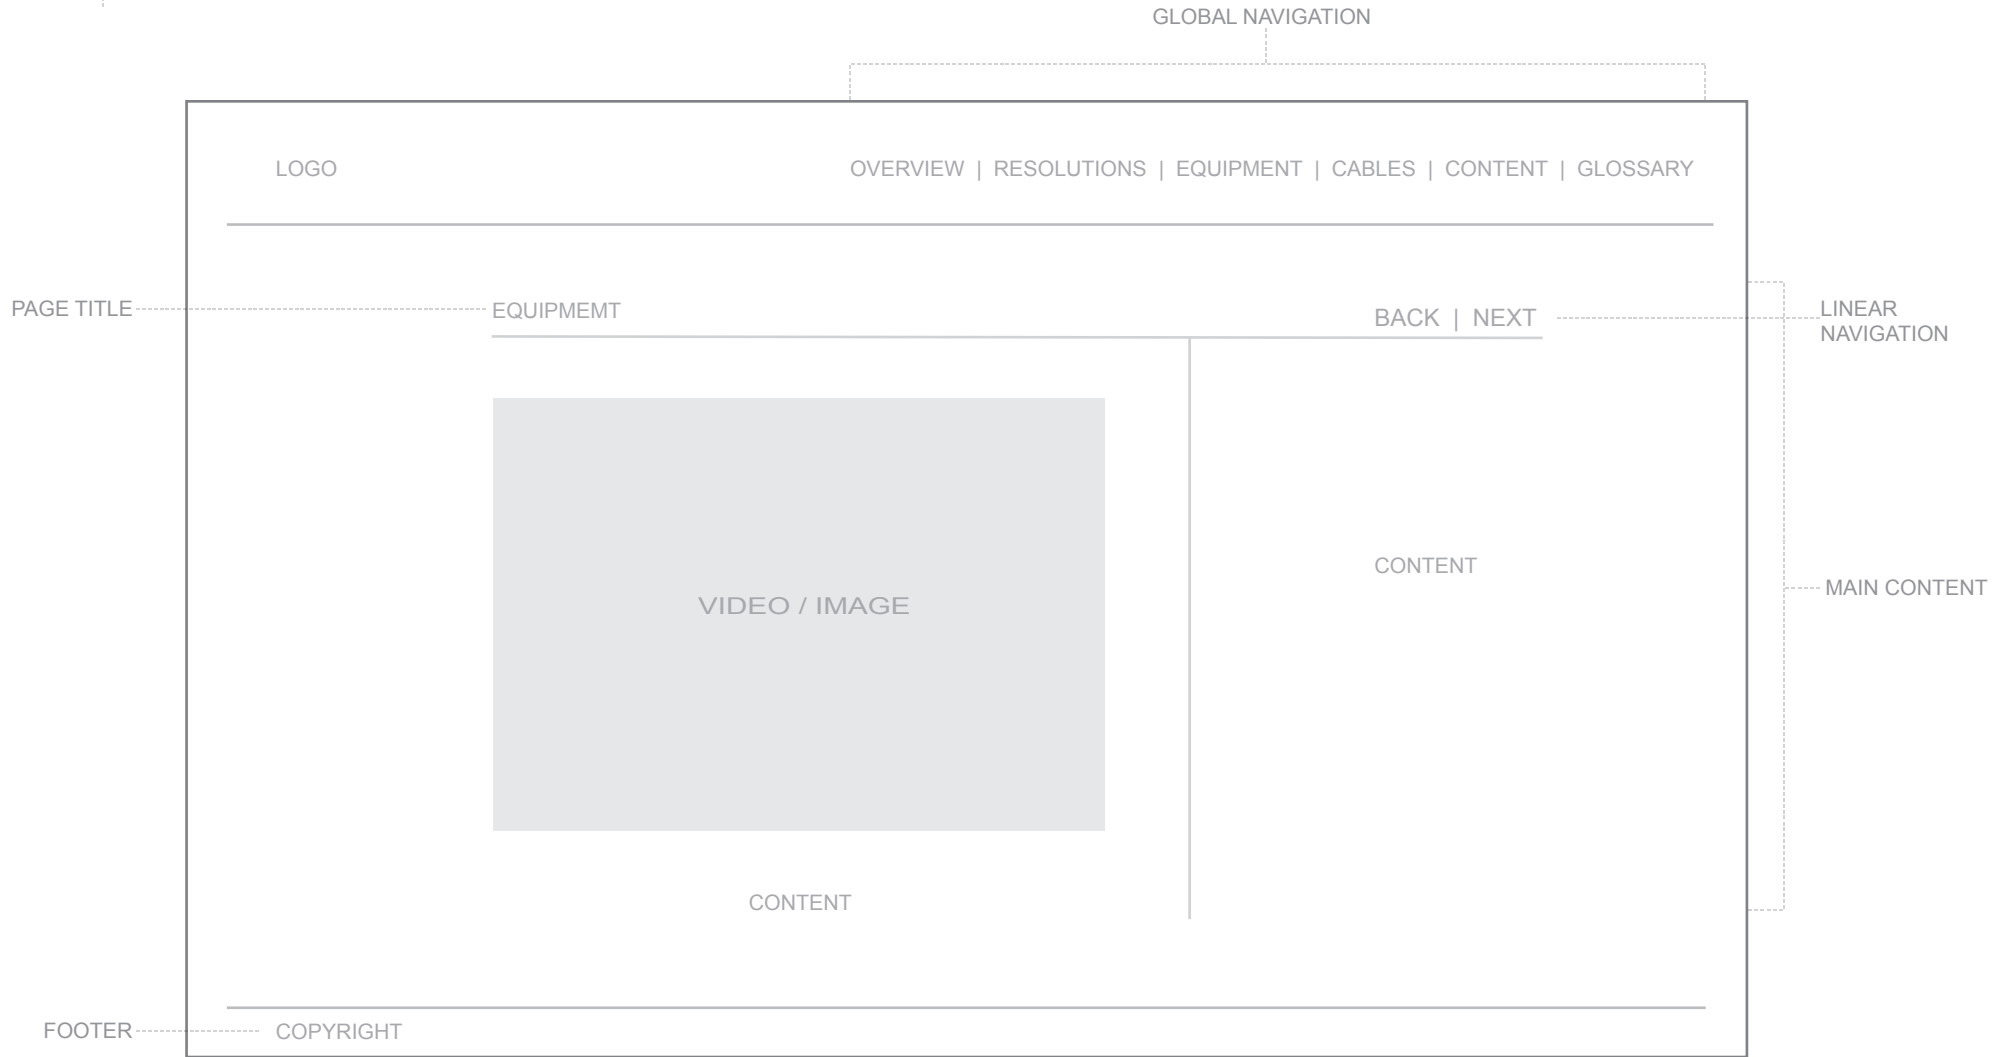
GLOBAL NAVIGATION

LOGO

OVERVIEW | RESOLUTIONS | EQUIPMENT | CABLES | CONTENT | GLOSSARY

PAGE TITLE

EQUIPMEMT

BACK | NEXT

LINEAR NAVIGATION

VIDEO / IMAGE

CONTENT

CONTENT

MAIN CONTENT

FOOTER

COPYRIGHT